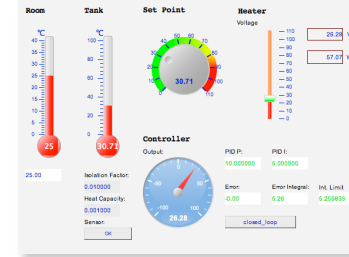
Room

Tank

Set Point

Heater

Voltage

°C
40
35
30
25
20
15
10
5
0

25

°C
100
80
60
40
20
0

30.71

20
30
40
50
60
70
80
10
0

30.71

110
100
90
80
70
60
50
40
30
20
10
0

26.28 V

57.07 V

25.00

Isolation Factor:
0.010000

Heat Capacity:
0.001000

Sensor:
OK

Controller

Output:

-60
-40
-20
0
20
40
60
-80
80
-100
100

26.28

PID P:
10.000000

PID I:
5.000000

Error:
-0.00

Error Integral:
5.26

Int. Limit
5.259836

closed_loop